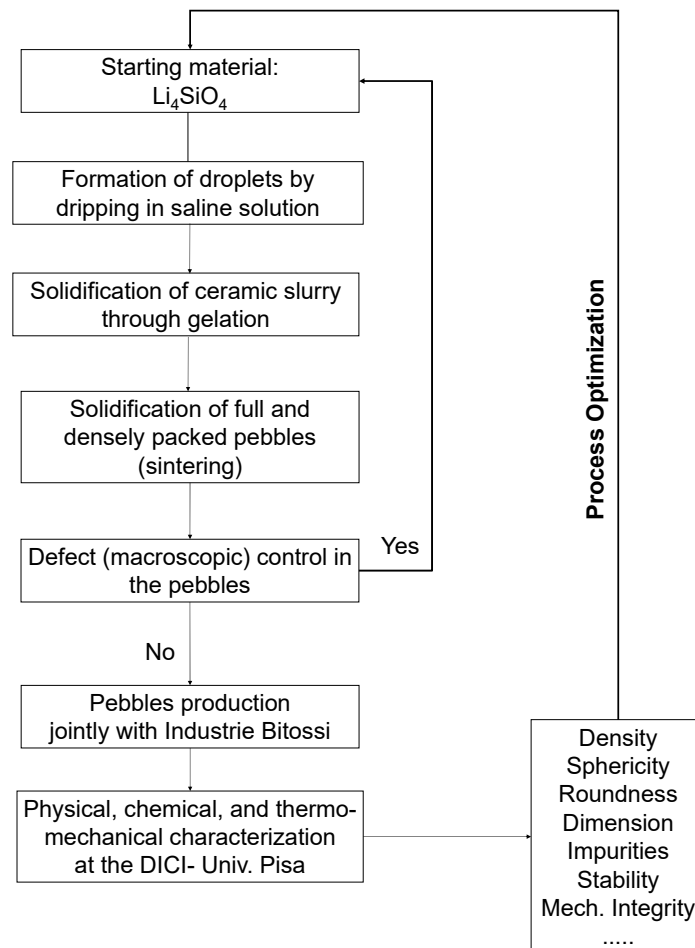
Starting material: $Li_4SiO_4$

Formation of droplets by dripping in saline solution

Solidification of ceramic slurry through gelation

Solidification of full and densely packed pebbles (sintering)

Defect (macroscopic) control in the pebbles

Yes

No

Pebbles production jointly with Industrie Bitossi

Physical, chemical, and thermomechanical characterization at the DICI- Univ. Pisa

Process Optimization

Density
Sphericity
Roundness
Dimension
Impurities
Stability
Mech. Integrity
.....